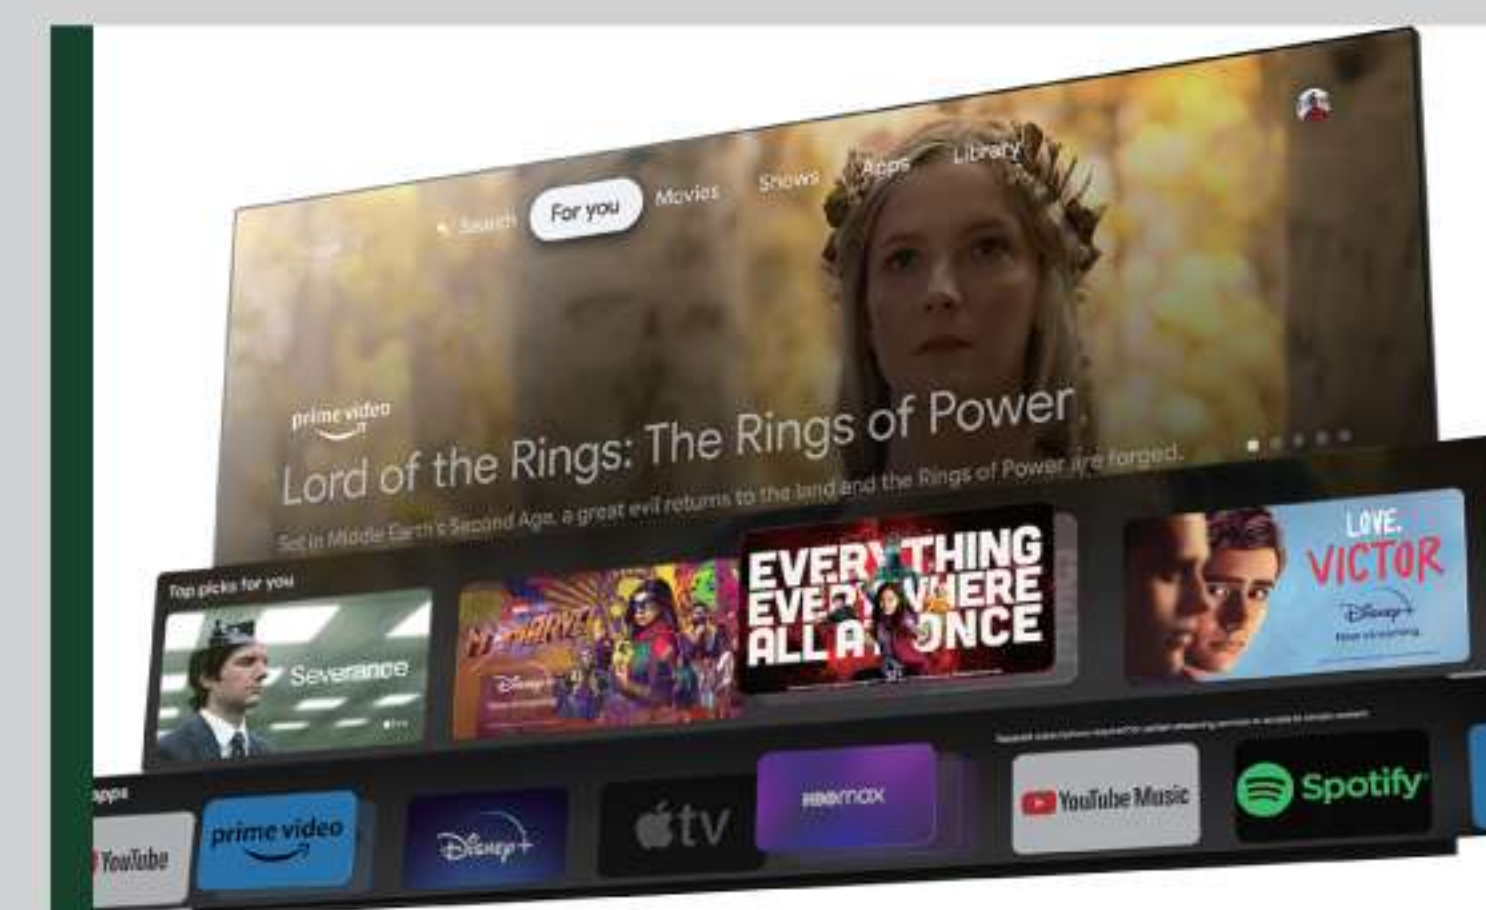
Search For you Movies Shows Apps Library

prime video

Lord of the Rings: The Rings of Power

Set in Middle Earth's Second Age, a great evil returns to the land and the Rings of Power are forged.

Top picks for you

Severance

Ms. Marvel

Disney+

EVERYTHING EVERYWHERE ALL AT ONCE

LOVE, VICTOR

Disney+

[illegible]

Apps

YouTube

prime video

Disney+

tv

HBO max

YouTube Music

Spotify